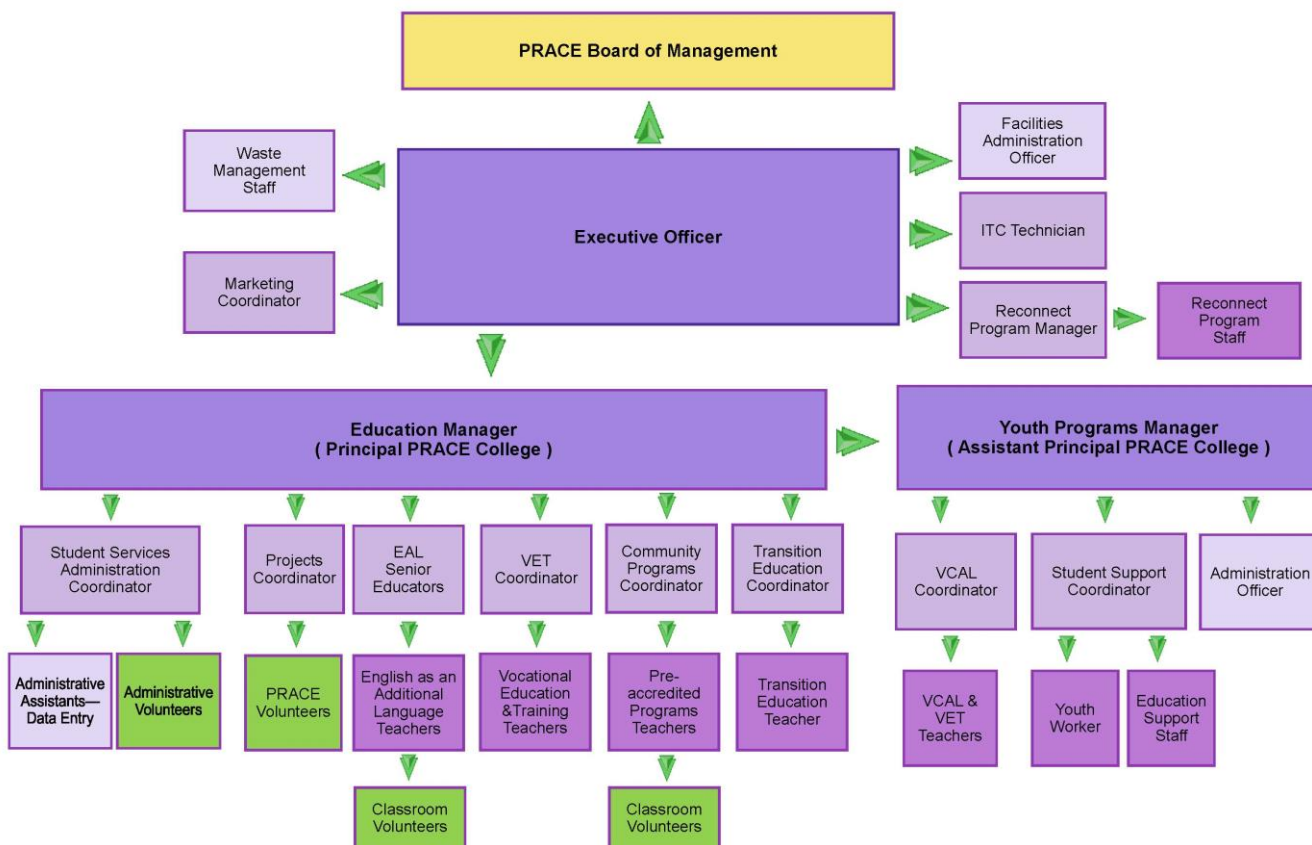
PRACE Board of Management

Waste Management Staff

Executive Officer

Facilities Administration Officer

ITC Technician

Marketing Coordinator

Reconnect Program Manager

Reconnect Program Staff

Education Manager
( Principal PRACE College )

Youth Programs Manager
( Assistant Principal PRACE College )

Student Services Administration Coordinator

Projects Coordinator

EAL Senior Educators

VET Coordinator

Community Programs Coordinator

Transition Education Coordinator

VCAL Coordinator

Student Support Coordinator

Administration Officer

Administrative Assistants—Data Entry

Administrative Volunteers

PRACE Volunteers

English as an Additional Language Teachers

Vocational Education &Training Teachers

Pre-accredited Programs Teachers

Transition Education Teacher

VCAL & VET Teachers

Youth Worker

Education Support Staff

Classroom Volunteers

Classroom Volunteers